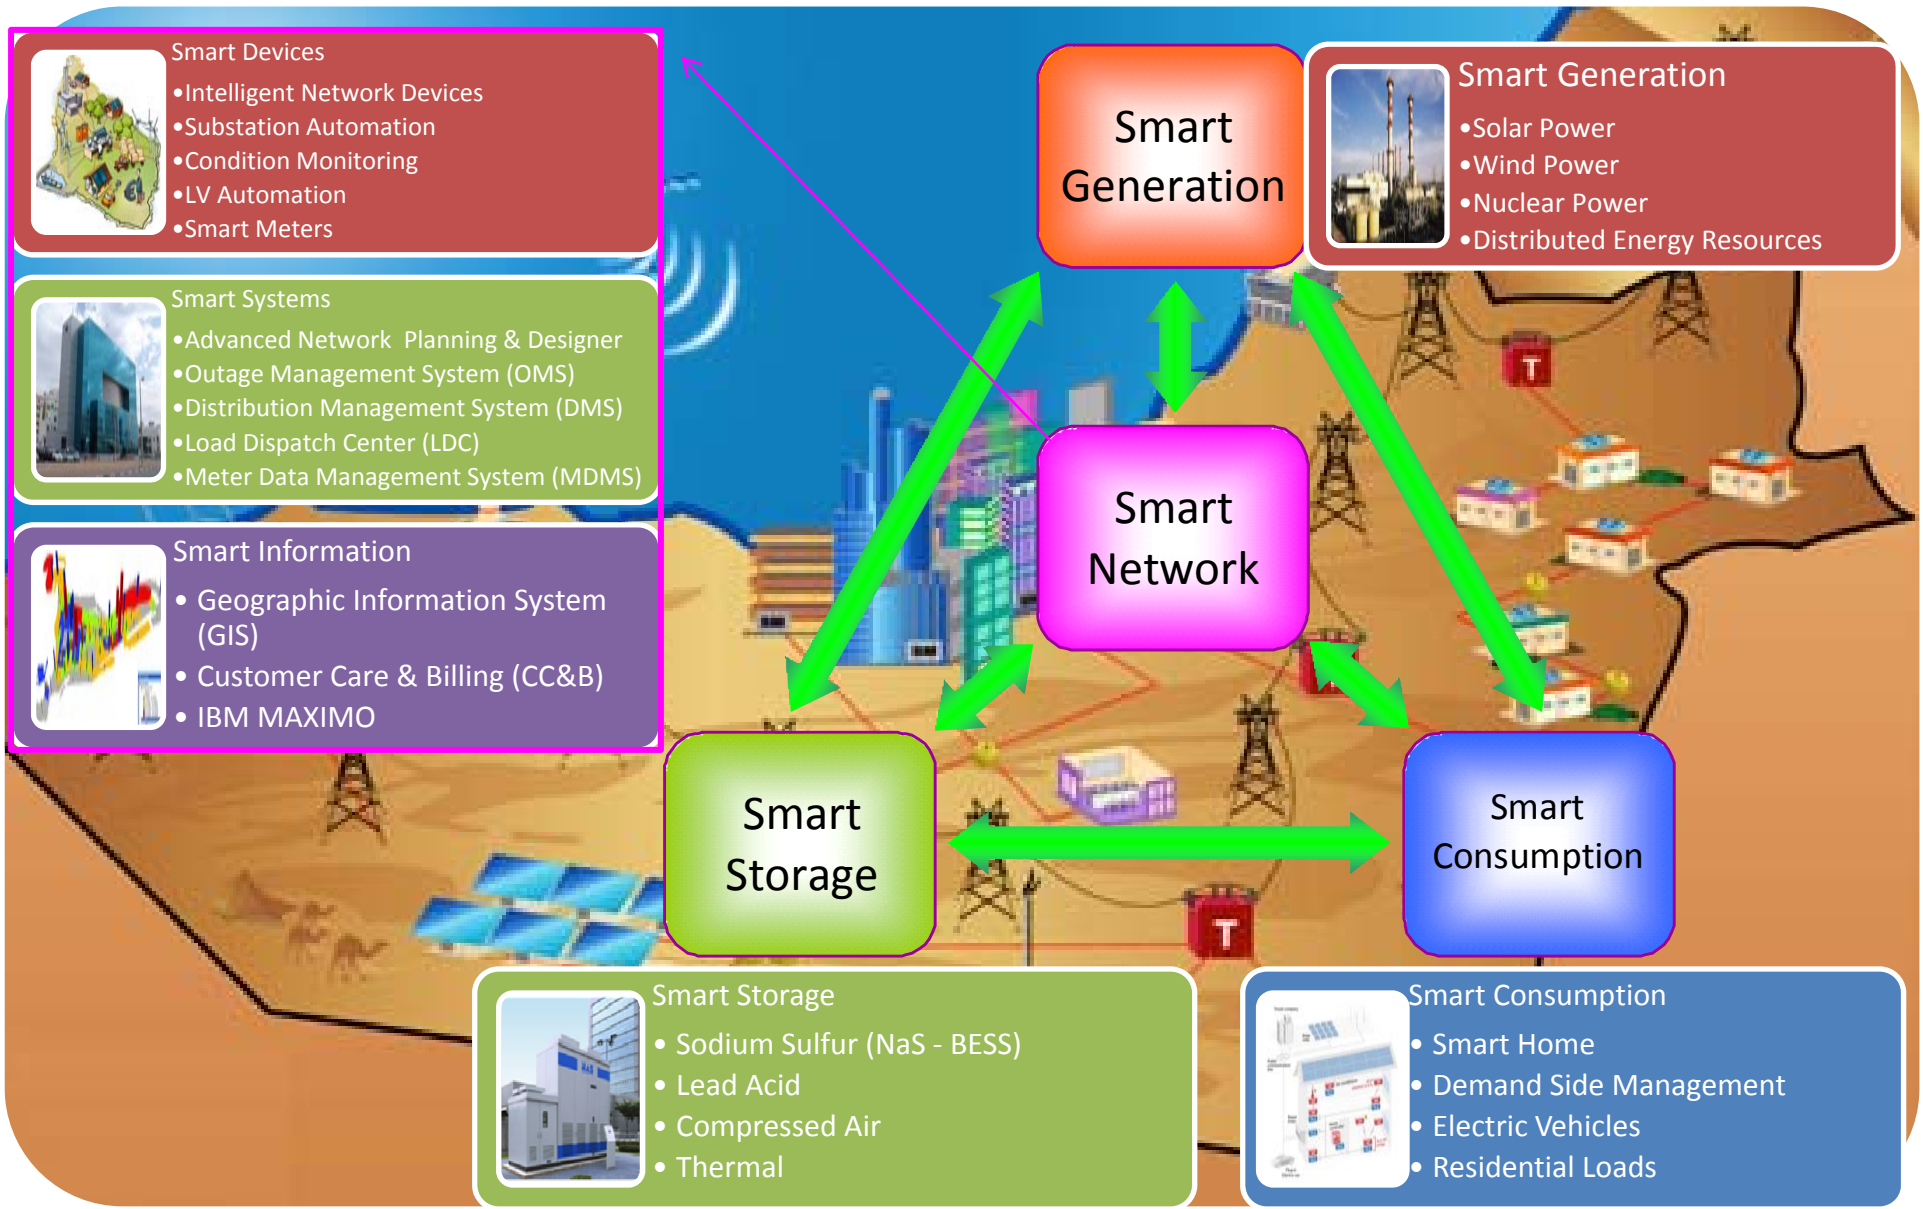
Smart Devices
•Intelligent Network Devices
•Substation Automation
•Condition Monitoring
•LV Automation
•Smart Meters

Smart Systems
•Advanced Network Planning & Designer
•Outage Management System (OMS)
•Distribution Management System (DMS)
•Load Dispatch Center (LDC)
•Meter Data Management System (MDMS)

Smart Information
• Geographic Information System (GIS)
• Customer Care & Billing (CC&B)
• IBM MAXIMO

Smart Generation

Smart Generation
•Solar Power
•Wind Power
•Nuclear Power
•Distributed Energy Resources

Smart Network

T

Smart Storage

Smart Consumption

T

Smart Storage
• Sodium Sulfur (NaS - BESS)
• Lead Acid
• Compressed Air
• Thermal

Smart Consumption
• Smart Home
• Demand Side Management
• Electric Vehicles
• Residential Loads